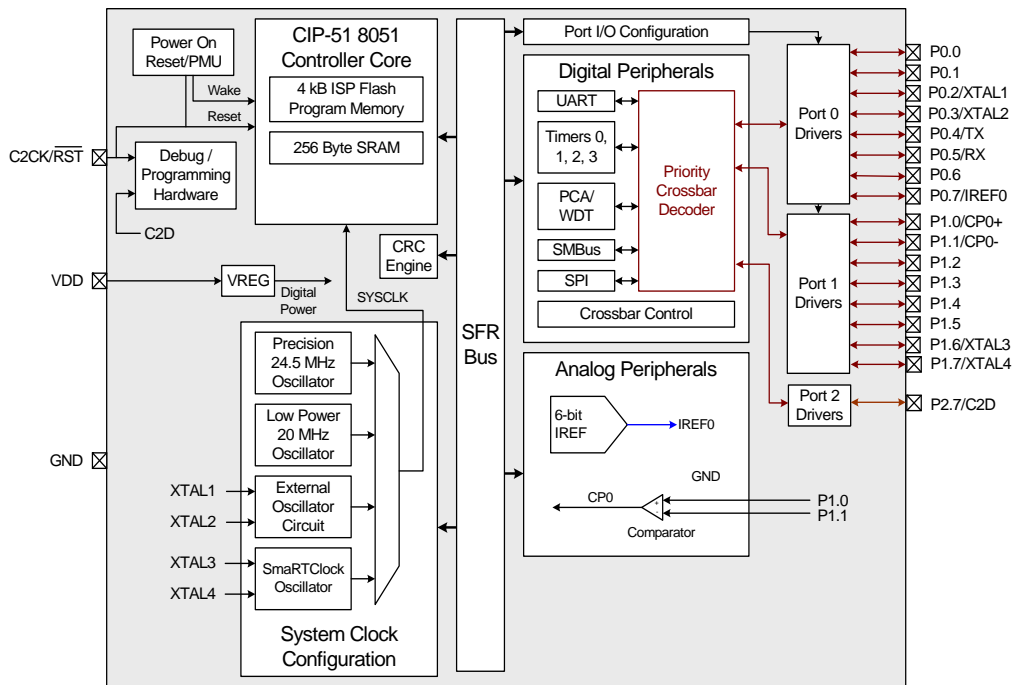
Power On Reset/PMU

Wake

Reset

CIP-51 8051 Controller Core

4 kB ISP Flash Program Memory

256 Byte SRAM

C2CK/$\overline{RST}$

Debug / Programming Hardware

C2D

CRC Engine

VDD

VREG

Digital Power

SYSCLK

Precision 24.5 MHz Oscillator

Low Power 20 MHz Oscillator

External Oscillator Circuit

SmaRTClock Oscillator

System Clock Configuration

GND

XTAL1

XTAL2

XTAL3

XTAL4

SFR Bus

Port I/O Configuration

Digital Peripherals

UART

Timers 0, 1, 2, 3

PCA/ WDT

SMBus

SPI

Priority Crossbar Decoder

Crossbar Control

Analog Peripherals

6-bit IREF

IREF0

GND

CP0

Comparator

P1.0

P1.1

Port 0 Drivers

Port 1 Drivers

Port 2 Drivers

P0.0

P0.1

P0.2/XTAL1

P0.3/XTAL2

P0.4/TX

P0.5/RX

P0.6

P0.7/IREF0

P1.0/CP0+

P1.1/CP0-

P1.2

P1.3

P1.4

P1.5

P1.6/XTAL3

P1.7/XTAL4

P2.7/C2D